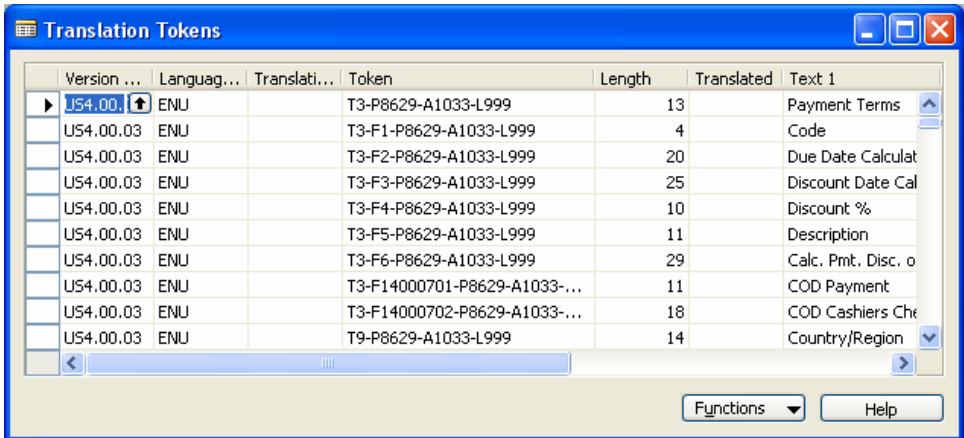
Translation Tokens

| Version ... | Languag... | Translati... | Token | Length | Translated | Text 1 |
|---|---|---|---|---|---|---|
| US4.00. | ENU | | T3-P8629-A1033-L999 | 13 | | Payment Terms |
| US4.00.03 | ENU | | T3-F1-P8629-A1033-L999 | 4 | | Code |
| US4.00.03 | ENU | | T3-F2-P8629-A1033-L999 | 20 | | Due Date Calculat |
| US4.00.03 | ENU | | T3-F3-P8629-A1033-L999 | 25 | | Discount Date Cal |
| US4.00.03 | ENU | | T3-F4-P8629-A1033-L999 | 10 | | Discount % |
| US4.00.03 | ENU | | T3-F5-P8629-A1033-L999 | 11 | | Description |
| US4.00.03 | ENU | | T3-F6-P8629-A1033-L999 | 29 | | Calc. Pmt. Disc. o |
| US4.00.03 | ENU | | T3-F14000701-P8629-A1033-... | 11 | | COD Payment |
| US4.00.03 | ENU | | T3-F14000702-P8629-A1033-... | 18 | | COD Cashiers Che |
| US4.00.03 | ENU | | T9-P8629-A1033-L999 | 14 | | Country/Region |

Functions
Help